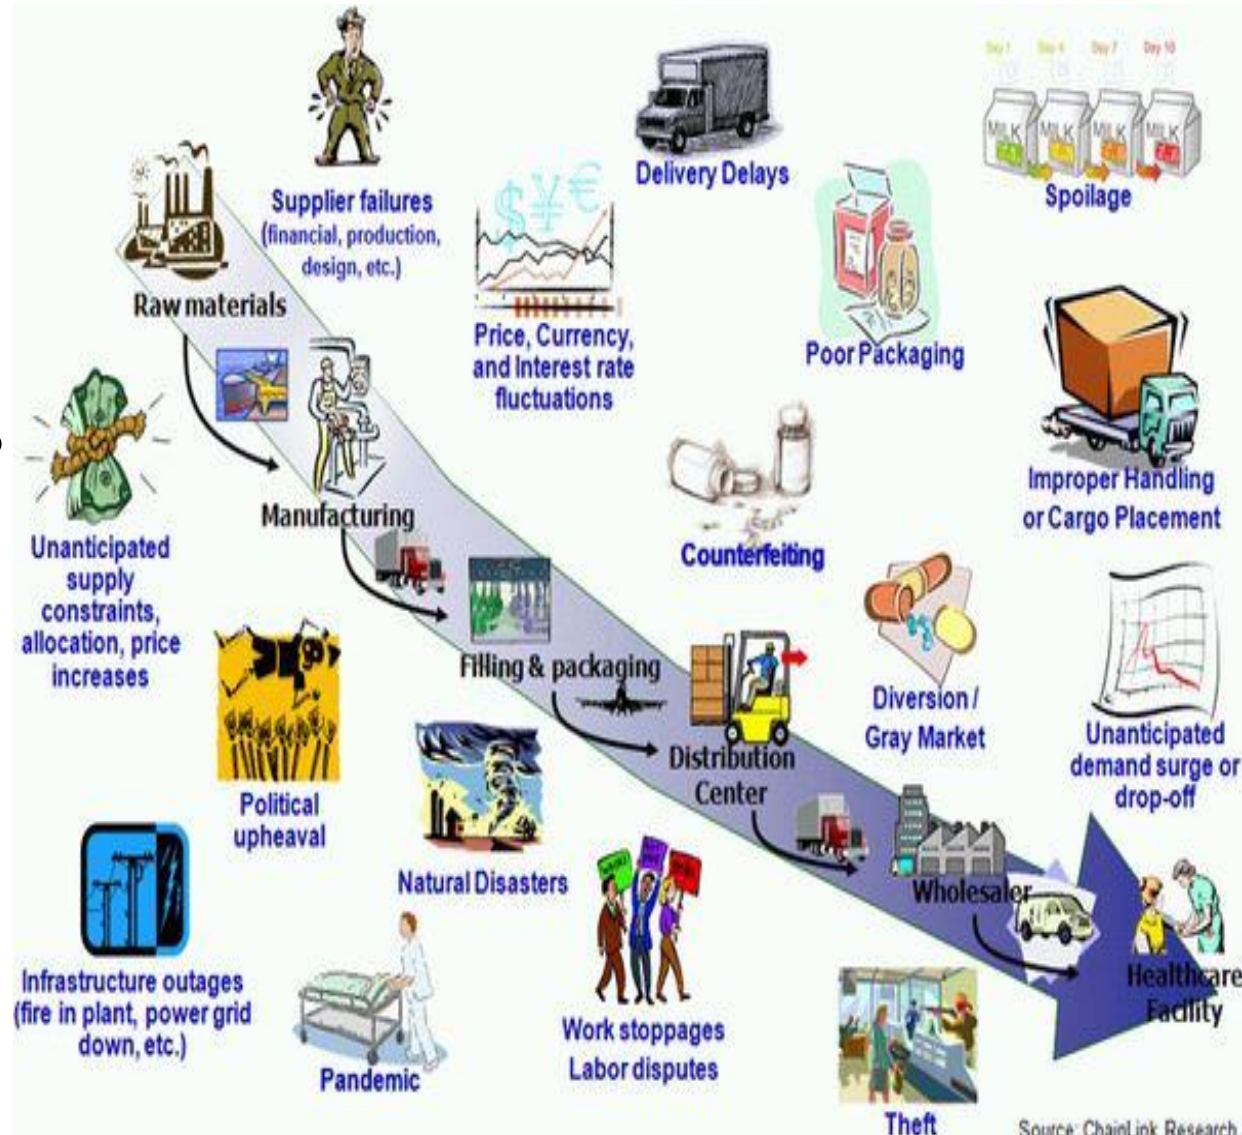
Supplier failures (financial, production, design, etc.)

Delivery Delays

Day 1 Day 4 Day 7 Day 10

MILK MILK MILK MILK

Spoilage

Raw materials

$¥€

Price, Currency, and Interest rate fluctuations

Poor Packaging

Improper Handling or Cargo Placement

Unanticipated supply constraints, allocation, price increases

Manufacturing

Counterfeiting

Filling & packaging

Diversion / Gray Market

Unanticipated demand surge or drop-off

Political upheaval

Distribution Center

Natural Disasters

Wholesaler

Infrastructure outages (fire in plant, power grid down, etc.)

Pandemic

Work stoppages Labor disputes

Healthcare Facility

Theft

Source: ChainLink Research